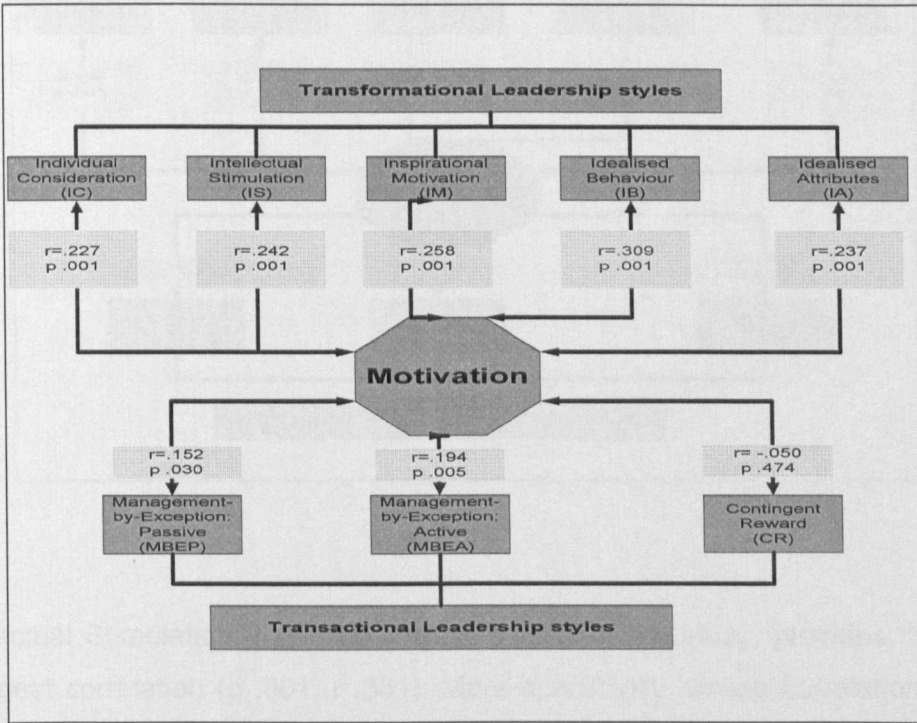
Transformational Leadership styles

Individual Consideration (IC)

Intellectual Stimulation (IS)

Inspirational Motivation (IM)

Idealised Behaviour (IB)

Idealised Attributes (IA)

r=.227 p .001

r=.242 p .001

r=.258 p .001

r=.309 p .001

r=.237 p .001

Motivation

r=.152 p .030

r=.194 p .005

r= -.050 p .474

Management-by-Exception: Passive (MBEP)

Management-by-Exception; Active (MBEA)

Contingent Reward (CR)

Transactional Leadership styles